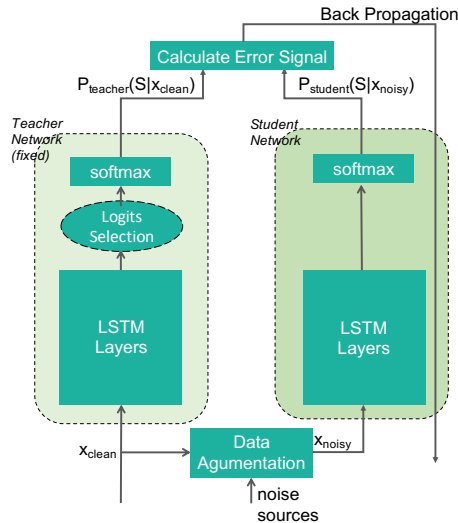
Back Propagation

Calculate Error Signal

$P_{teacher}(S|x_{clean})$

$P_{student}(S|x_{noisy})$

Teacher Network (fixed)

Student Network

softmax

softmax

Logits Selection

LSTM Layers

LSTM Layers

$x_{clean}$

Data Agumentation

$x_{noisy}$

noise sources